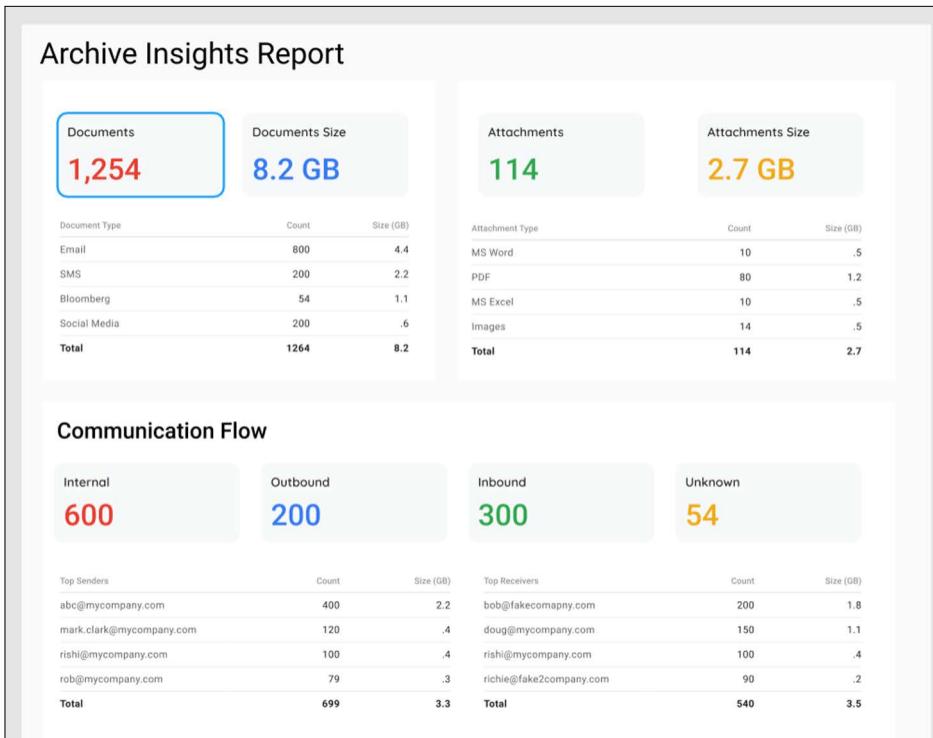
Archive Insights Report

Documents
1,254

Documents Size
8.2 GB

| Document Type | Count | Size (GB) |
|---|---|---|
| Email | 800 | 4.4 |
| SMS | 200 | 2.2 |
| Bloomberg | 54 | 1.1 |
| Social Media | 200 | .6 |
| Total | 1264 | 8.2 |

Attachments
114

Attachments Size
2.7 GB

| Attachment Type | Count | Size (GB) |
|---|---|---|
| MS Word | 10 | .5 |
| PDF | 80 | 1.2 |
| MS Excel | 10 | .5 |
| Images | 14 | .5 |
| Total | 114 | 2.7 |

Communication Flow

Internal
600

Outbound
200

Inbound
300

Unknown
54

| Top Senders | Count | Size (GB) |
|---|---|---|
| abc@mycompany.com | 400 | 2.2 |
| mark.clark@mycompany.com | 120 | .4 |
| rishi@mycompany.com | 100 | .4 |
| rob@mycompany.com | 79 | .3 |
| Total | 699 | 3.3 |

| Top Receivers | Count | Size (GB) |
|---|---|---|
| bob@fakecomapny.com | 200 | 1.8 |
| doug@mycompany.com | 150 | 1.1 |
| rishi@mycompany.com | 100 | .4 |
| richie@fake2company.com | 90 | .2 |
| Total | 540 | 3.5 |